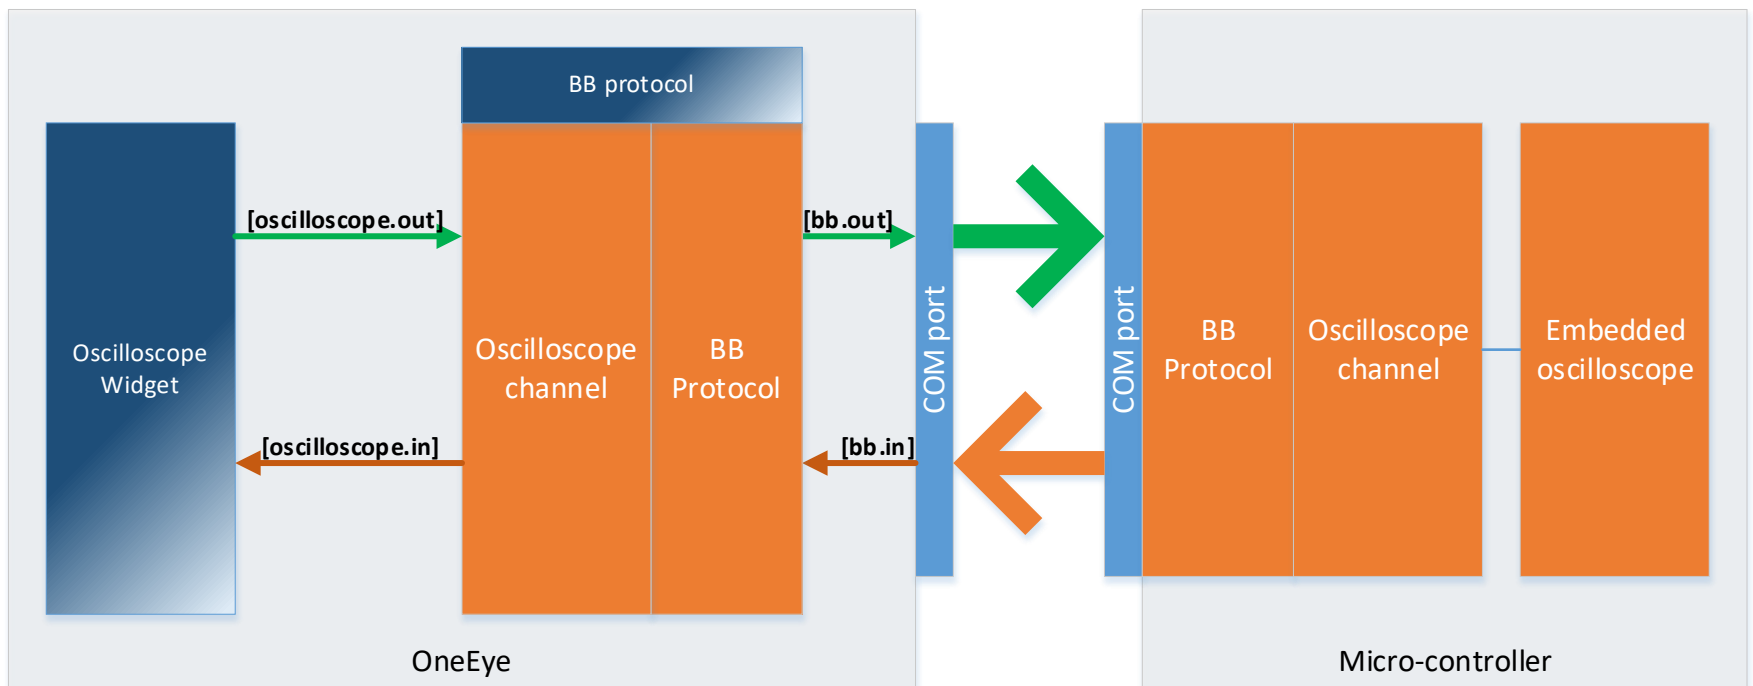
BB protocol

Oscilloscope Widget

[oscilloscope.out]

[oscilloscope.in]

Oscilloscope channel

BB Protocol

[bb.out]

[bb.in]

COM port

COM port

BB Protocol

Oscilloscope channel

Embedded oscilloscope

OneEye

Micro-controller